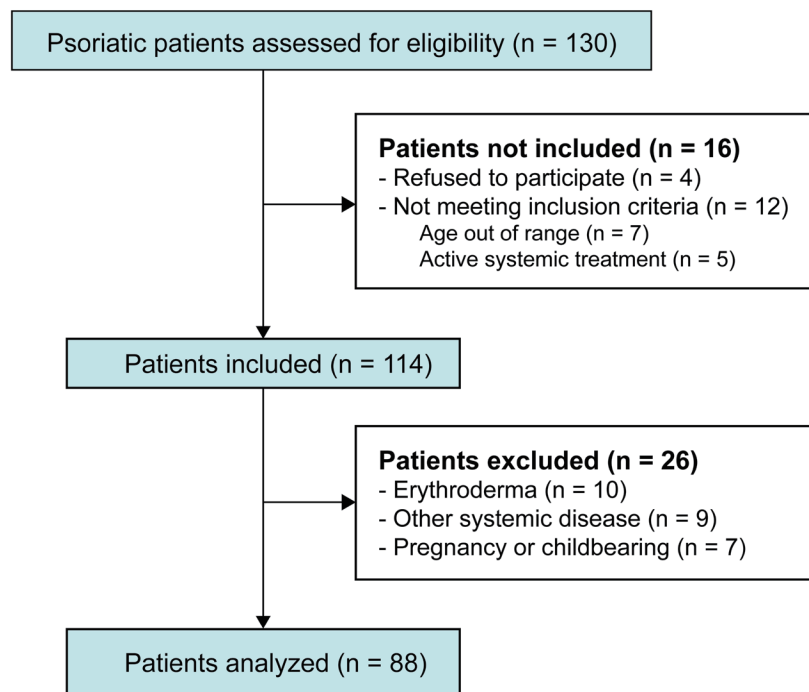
Psoriatic patients assessed for eligibility (n = 130)

**Patients not included (n = 16)**
- Refused to participate (n = 4)
- Not meeting inclusion criteria (n = 12)
Age out of range (n = 7)
Active systemic treatment (n = 5)

Patients included (n = 114)

**Patients excluded (n = 26)**
- Erythroderma (n = 10)
- Other systemic disease (n = 9)
- Pregnancy or childbearing (n = 7)

Patients analyzed (n = 88)